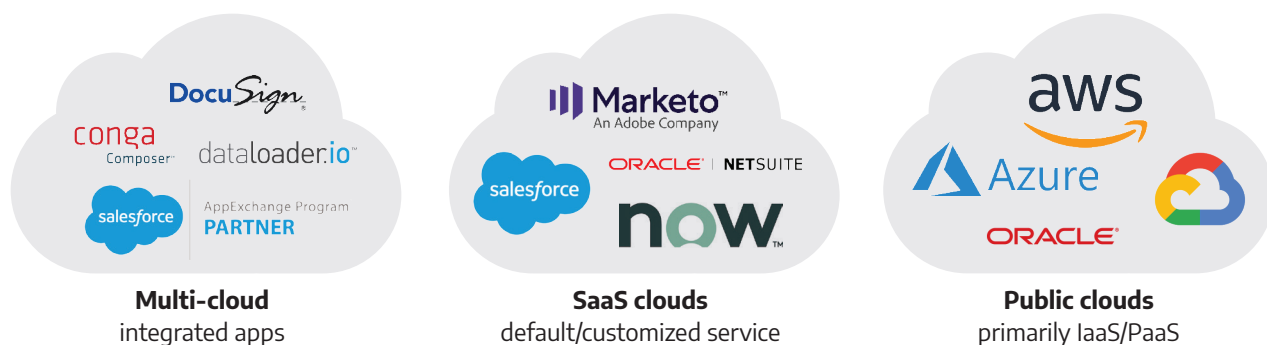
DocuSign

conga
Composer

dataloader.io

salesforce

AppExchange Program
PARTNER

Multi-cloud
integrated apps

Marketo
An Adobe Company

salesforce

ORACLE | NETSUITE

now

SaaS clouds
default/customized service

aws

Azure

ORACLE

Public clouds
primarily IaaS/PaaS